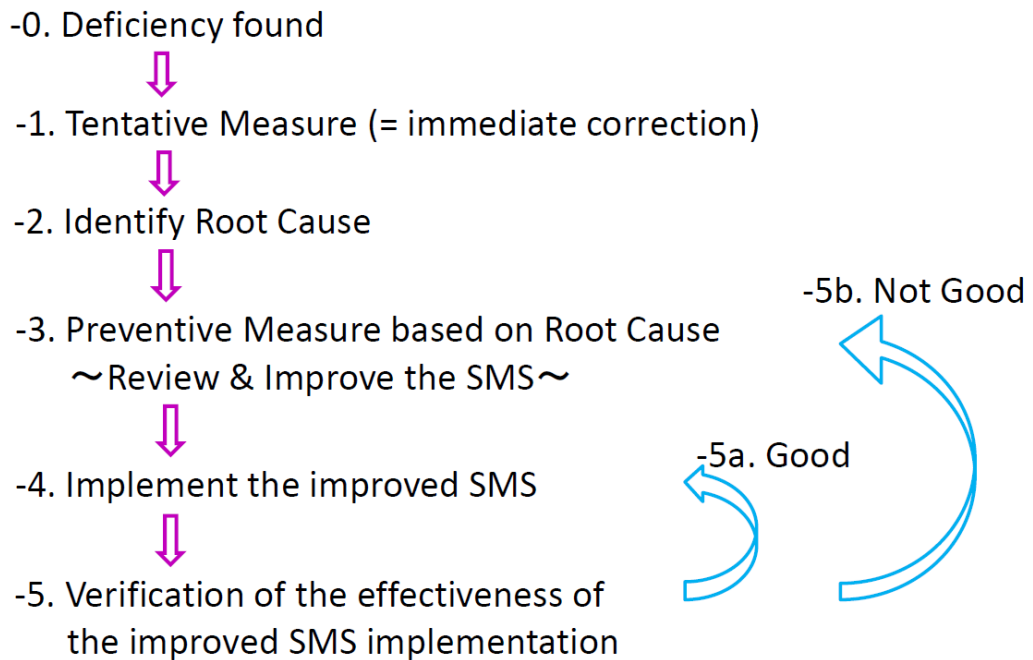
-0. Deficiency found

-1. Tentative Measure (= immediate correction)

-2. Identify Root Cause

-5b. Not Good

-3. Preventive Measure based on Root Cause
～Review & Improve the SMS～

-5a. Good

-4. Implement the improved SMS

-5. Verification of the effectiveness of the improved SMS implementation